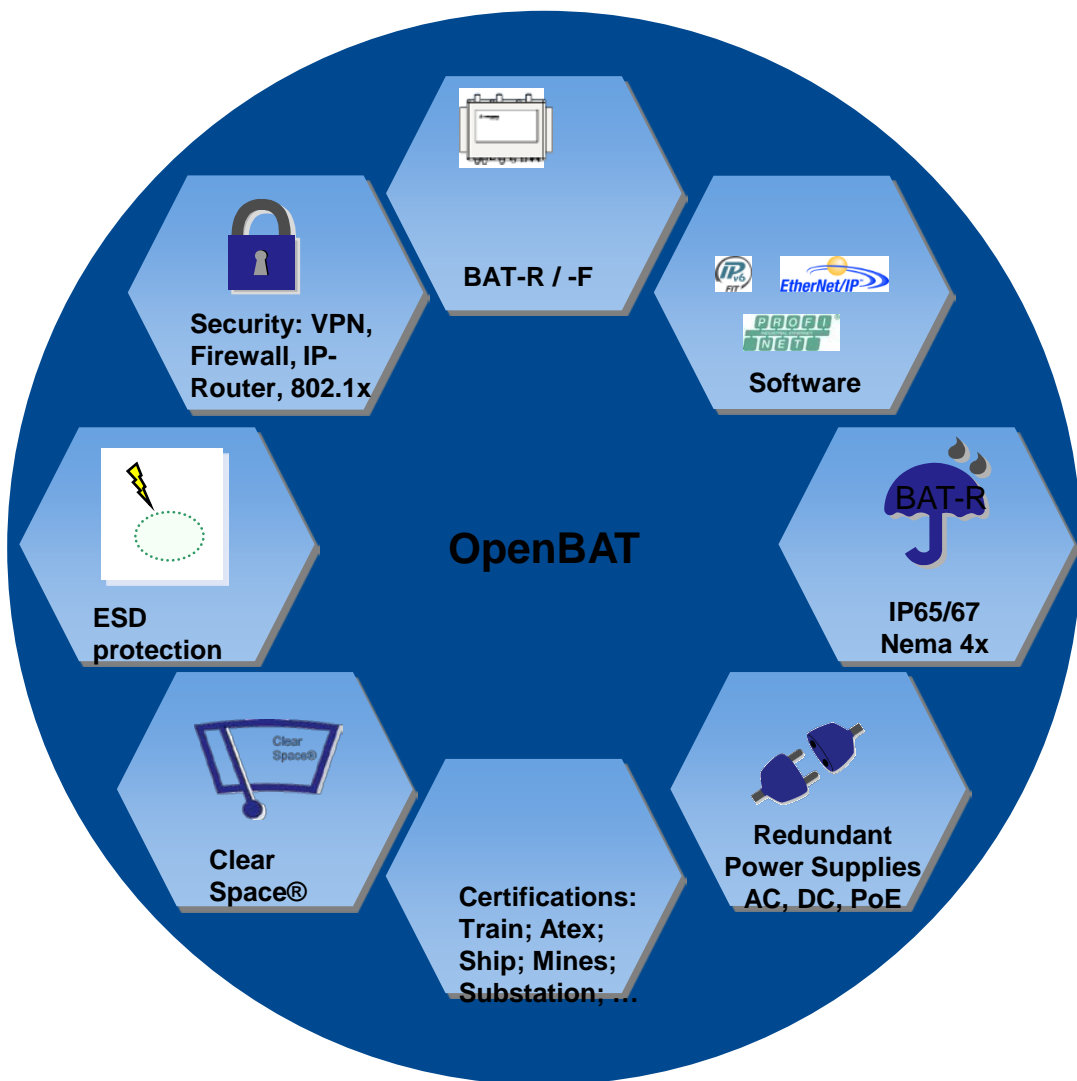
BAT-R / -F

Security: VPN, Firewall, IP-Router, 802.1x

IPv6 FIT

EtherNet/IP

PROFI NET

Software

BAT-R

IP65/67
Nema 4x

OpenBAT

ESD protection

Clear Space®

Clear Space®

Certifications: Train; Atex; Ship; Mines; Substation; …

Redundant Power Supplies AC, DC, PoE